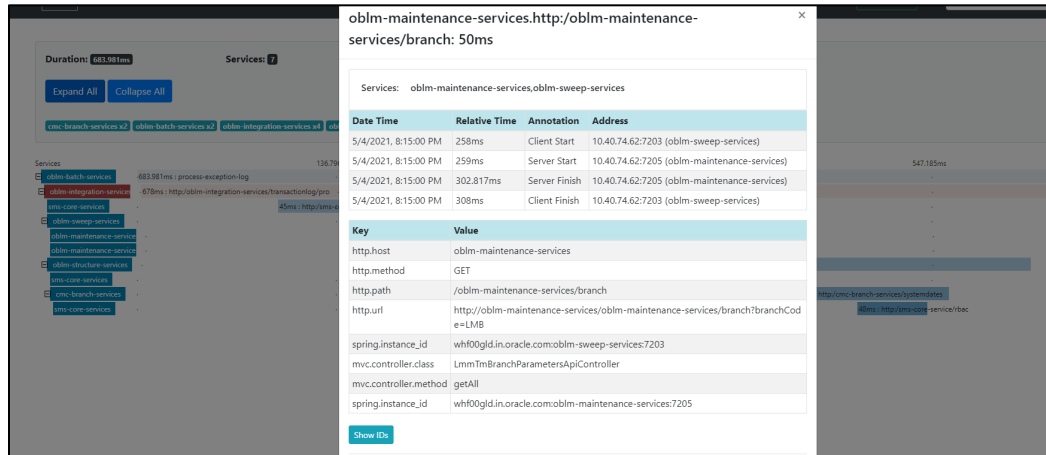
Duration: 683.981ms
Services: 7
Expand All
Collapse All
cmc-branch-services x2
oblm-batch-services x2
oblm-integration-services x4

Services
136.79
547.185ms
oblm-batch-services
683.981ms : process-exception-log
oblm-integration-services
678ms : http/oblm-integration-services/transactionlog/pro
sms-core-services
45ms : http://sms-c
oblm-sweep-services
oblm-maintenance-services
oblm-maintenance-services
oblm-structure-services
sms-core-services
cmc-branch-services
http://cmc-branch-services/systemdates
sms-core-services
40ms : http://sms-core-service/rbac

oblm-maintenance-services.http:/oblm-maintenance-services/branch: 50ms
×

Services: oblm-maintenance-services,oblm-sweep-services

| Date Time | Relative Time | Annotation | Address |
|---|---|---|---|
| 5/4/2021, 8:15:00 PM | 258ms | Client Start | 10.40.74.62:7203 (oblm-sweep-services) |
| 5/4/2021, 8:15:00 PM | 259ms | Server Start | 10.40.74.62:7205 (oblm-maintenance-services) |
| 5/4/2021, 8:15:00 PM | 302.817ms | Server Finish | 10.40.74.62:7205 (oblm-maintenance-services) |
| 5/4/2021, 8:15:00 PM | 308ms | Client Finish | 10.40.74.62:7203 (oblm-sweep-services) |

| Key | Value |
|---|---|
| http.host | oblm-maintenance-services |
| http.method | GET |
| http.path | /oblm-maintenance-services/branch |
| http.url | http://oblm-maintenance-services/oblm-maintenance-services/branch?branchCode=LMB |
| spring.instance_id | whf00gld.in.oracle.com:oblm-sweep-services:7203 |
| mvc.controller.class | LmmTmBranchParametersApiController |
| mvc.controller.method | getAll |
| spring.instance_id | whf00gld.in.oracle.com:oblm-maintenance-services:7205 |

Show IDs